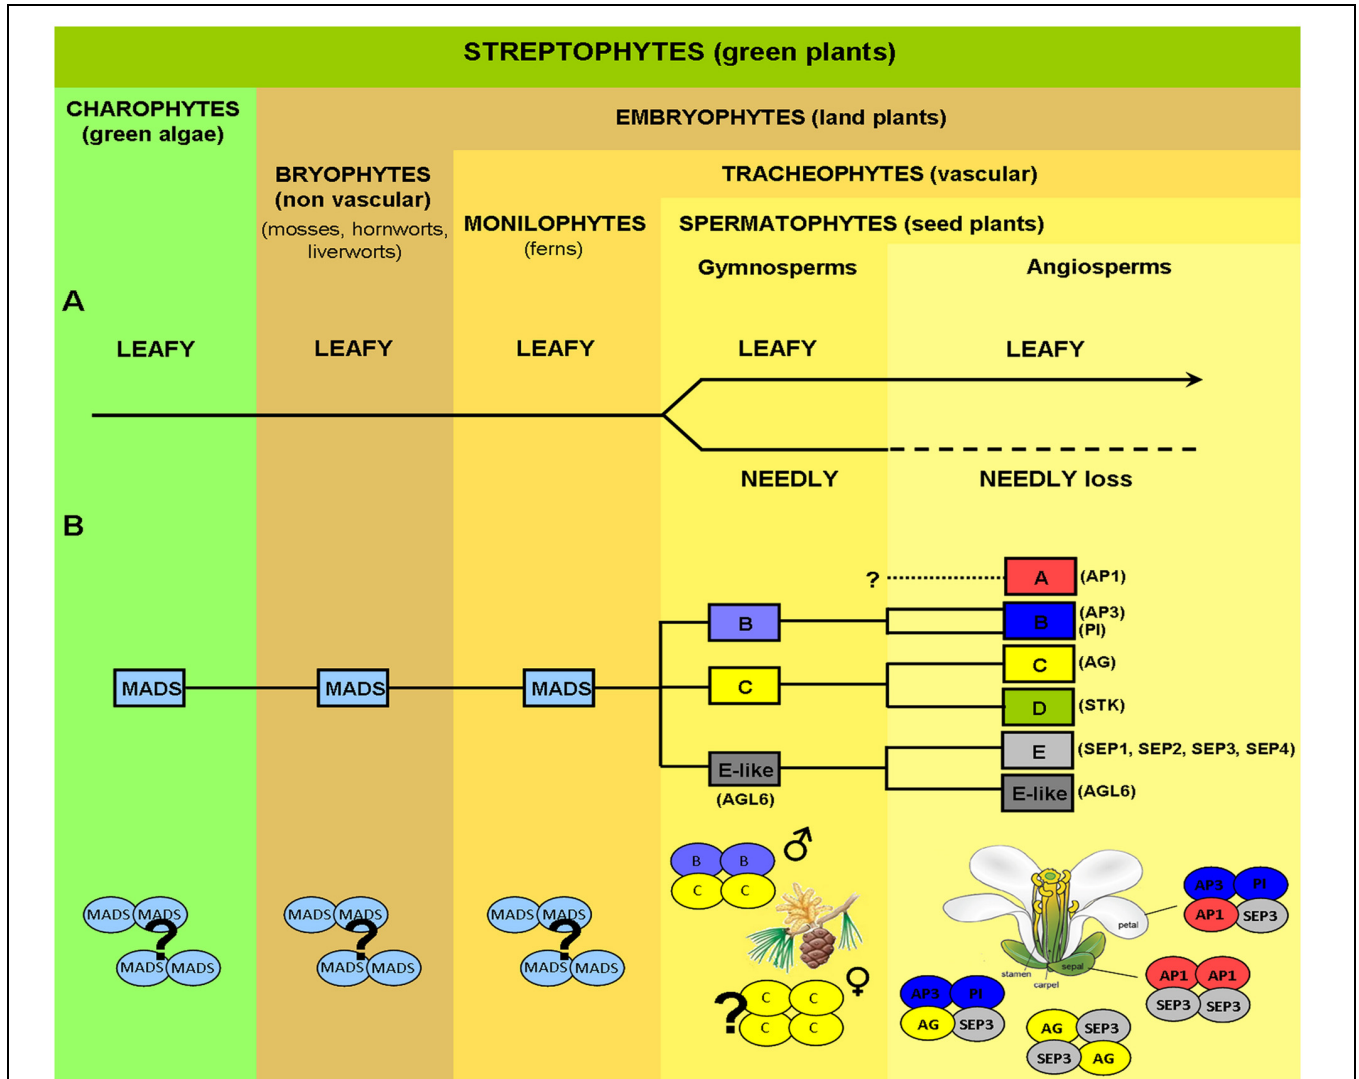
STREPTOPHYTES (green plants)

CHAROPHYTES (green algae)

EMBRYOPHYTES (land plants)

BRYOPHYTES (non vascular) (mosses, hornworts, liverworts)

TRACHEOPHYTES (vascular)

MONILOPHYTES (ferns)

SPERMATOPHYTES (seed plants)

Gymnosperms

Angiosperms

A

LEAFY LEAFY LEAFY LEAFY LEAFY

NEEDLY

NEEDLY loss

B

MADS MADS MADS

B

C

E-like (AGL6)

? A (AP1)

B (AP3) (PI)

C (AG)

D (STK)

E (SEP1, SEP2, SEP3, SEP4)

E-like (AGL6)

MADS MADS ? MADS MADS

MADS MADS ? MADS MADS

MADS MADS ? MADS MADS

B B C C ♂

? C C C C ♀

petal

stamen

sepal

carpel

AP3 PI AP1 SEP3

AP1 AP1 SEP3 SEP3

AP3 PI AG SEP3

AG SEP3 SEP3 AG